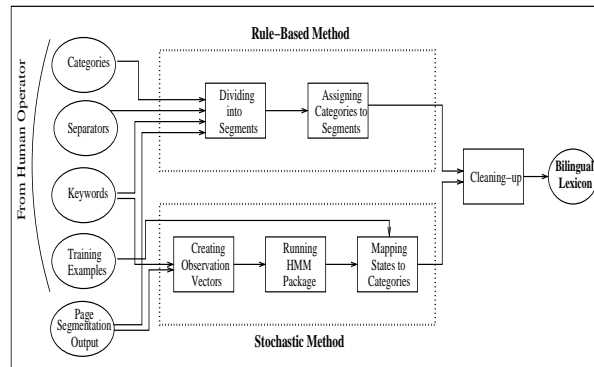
Rule-Based Method

From Human Operator

Categories

Separators

Keywords

Training Examples

Page Segmentation Output

Dividing into Segments

Assigning Categories to Segments

Cleaning-up

Bilingual Lexicon

Creating Observation Vectors

Running HMM Package

Mapping States to Categories

Stochastic Method